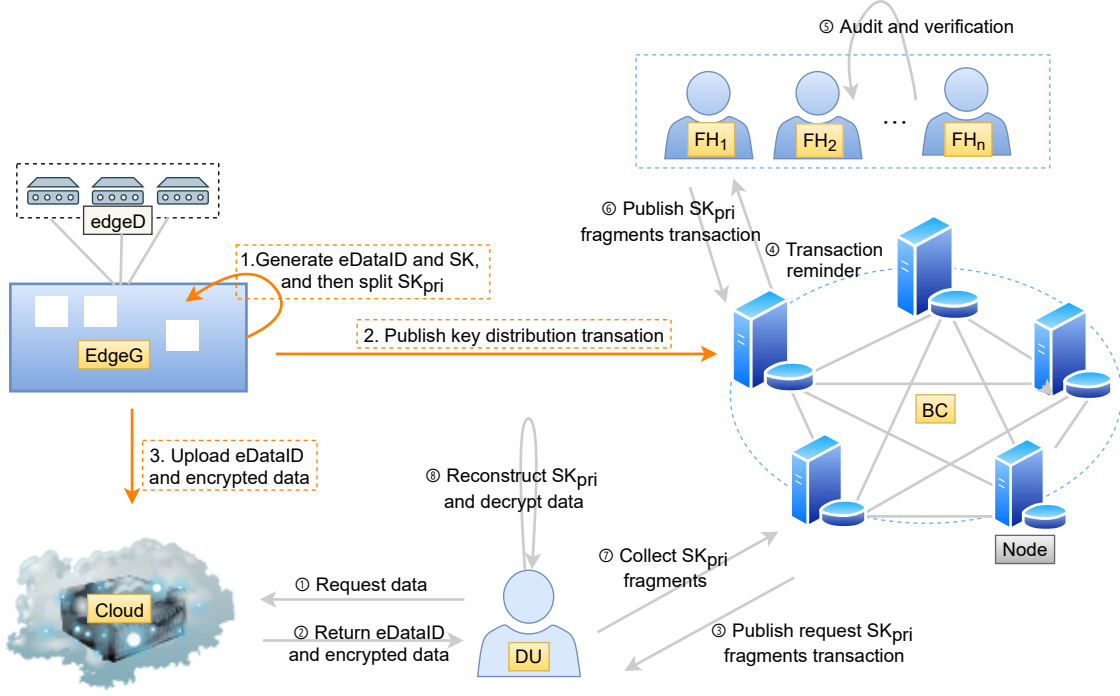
⑤ Audit and verification

$FH_1$ $FH_2$ … $FH_n$

edgeD

1.Generate eDataID and SK, and then split $SK_{pri}$

EdgeG

⑥ Publish $SK_{pri}$ fragments transaction

④ Transaction reminder

2. Publish key distribution transation

BC

3. Upload eDataID and encrypted data

⑧ Reconstruct $SK_{pri}$ and decrypt data

Node

⑦ Collect $SK_{pri}$ fragments

Cloud

① Request data

② Return eDataID and encrypted data

DU

③ Publish request $SK_{pri}$ fragments transaction